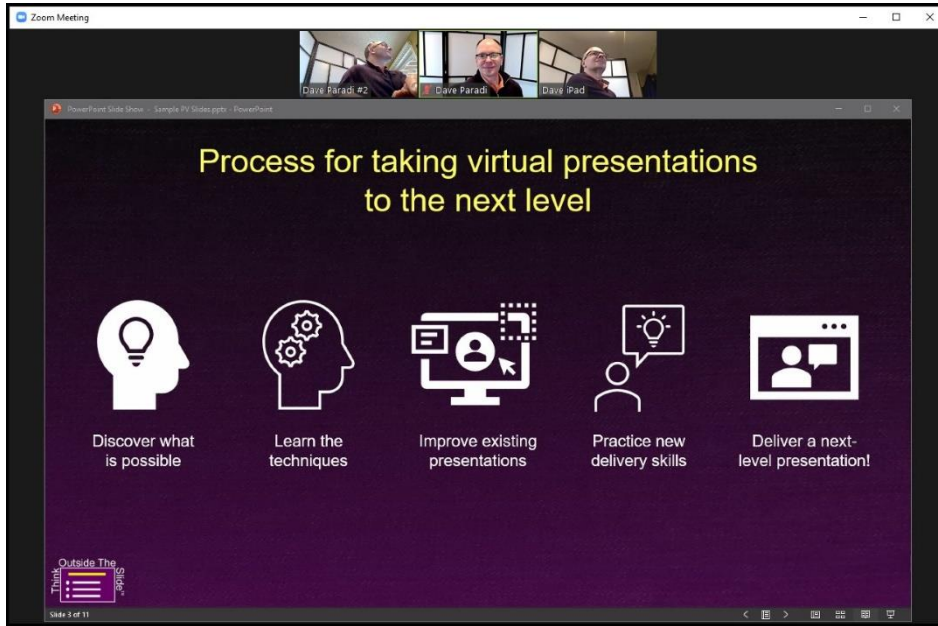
Zoom Meeting

Dave Paradi #2
Dave Paradi
Dave iPad

PowerPoint Slide Show - Sample PV Slides.pptx - PowerPoint

Process for taking virtual presentations to the next level

Discover what is possible

Learn the techniques

Improve existing presentations

Practice new delivery skills

Deliver a next-level presentation!

Outside The Slide Think

Slide 3 of 11